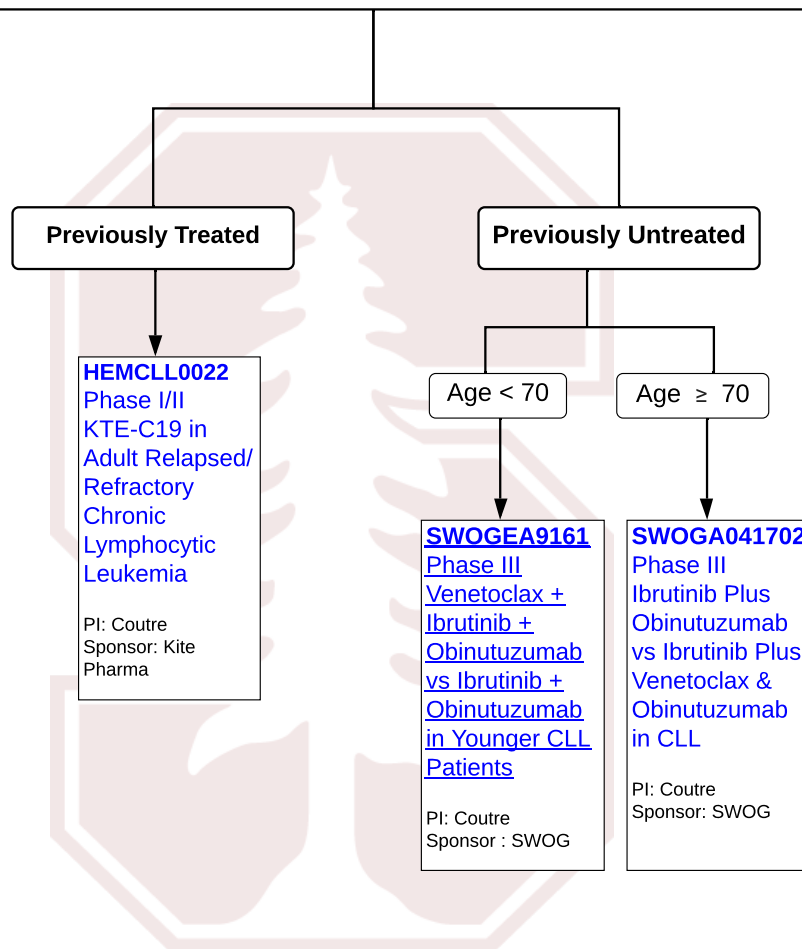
Previously Treated

Previously Untreated

HEMCLL0022
Phase I/II KTE-C19 in Adult Relapsed/ Refractory Chronic Lymphocytic Leukemia

PI: Coutre
Sponsor: Kite Pharma

Age < 70

Age $\geq$ 70

SWOGEA9161
Phase III Venetoclax + Ibrutinib + Obinutuzumab vs Ibrutinib + Obinutuzumab in Younger CLL Patients

PI: Coutre
Sponsor : SWOG

SWOGA041702
Phase III Ibrutinib Plus Obinutuzumab vs Ibrutinib Plus Venetoclax & Obinutuzumab in CLL

PI: Coutre
Sponsor: SWOG